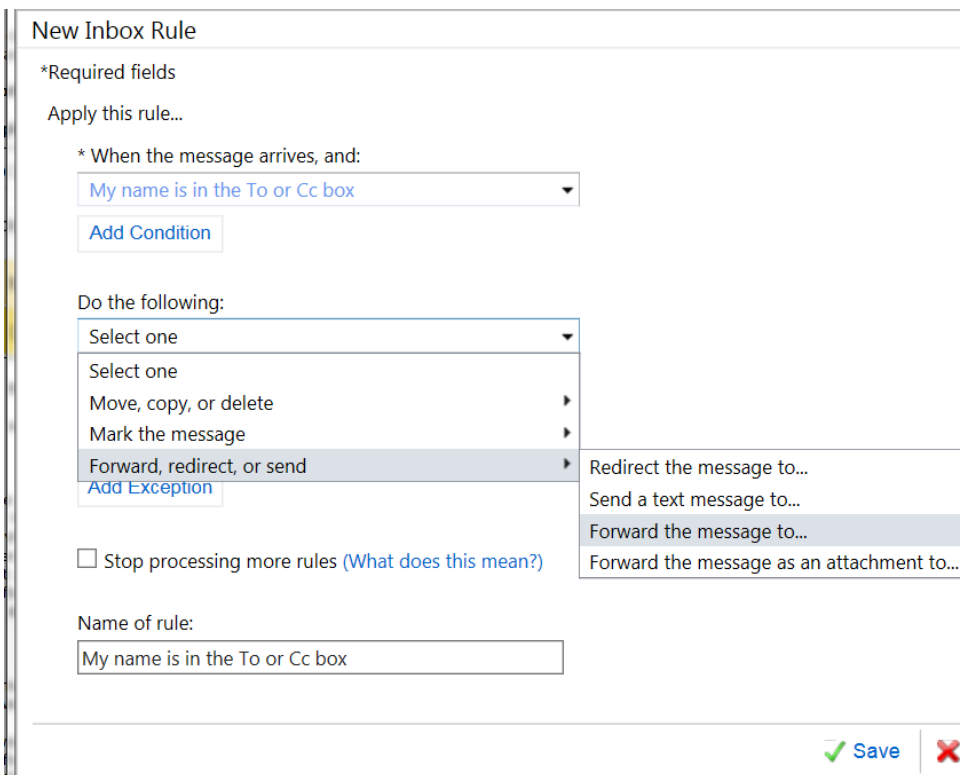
New Inbox Rule

*Required fields

Apply this rule...

* When the message arrives, and:

My name is in the To or Cc box

Add Condition

Do the following:

Select one

Select one

Move, copy, or delete

Mark the message

Forward, redirect, or send

Redirect the message to...

Send a text message to...

Forward the message to...

Forward the message as an attachment to...

Add Exception

Stop processing more rules (What does this mean?)

Name of rule:

My name is in the To or Cc box

Save